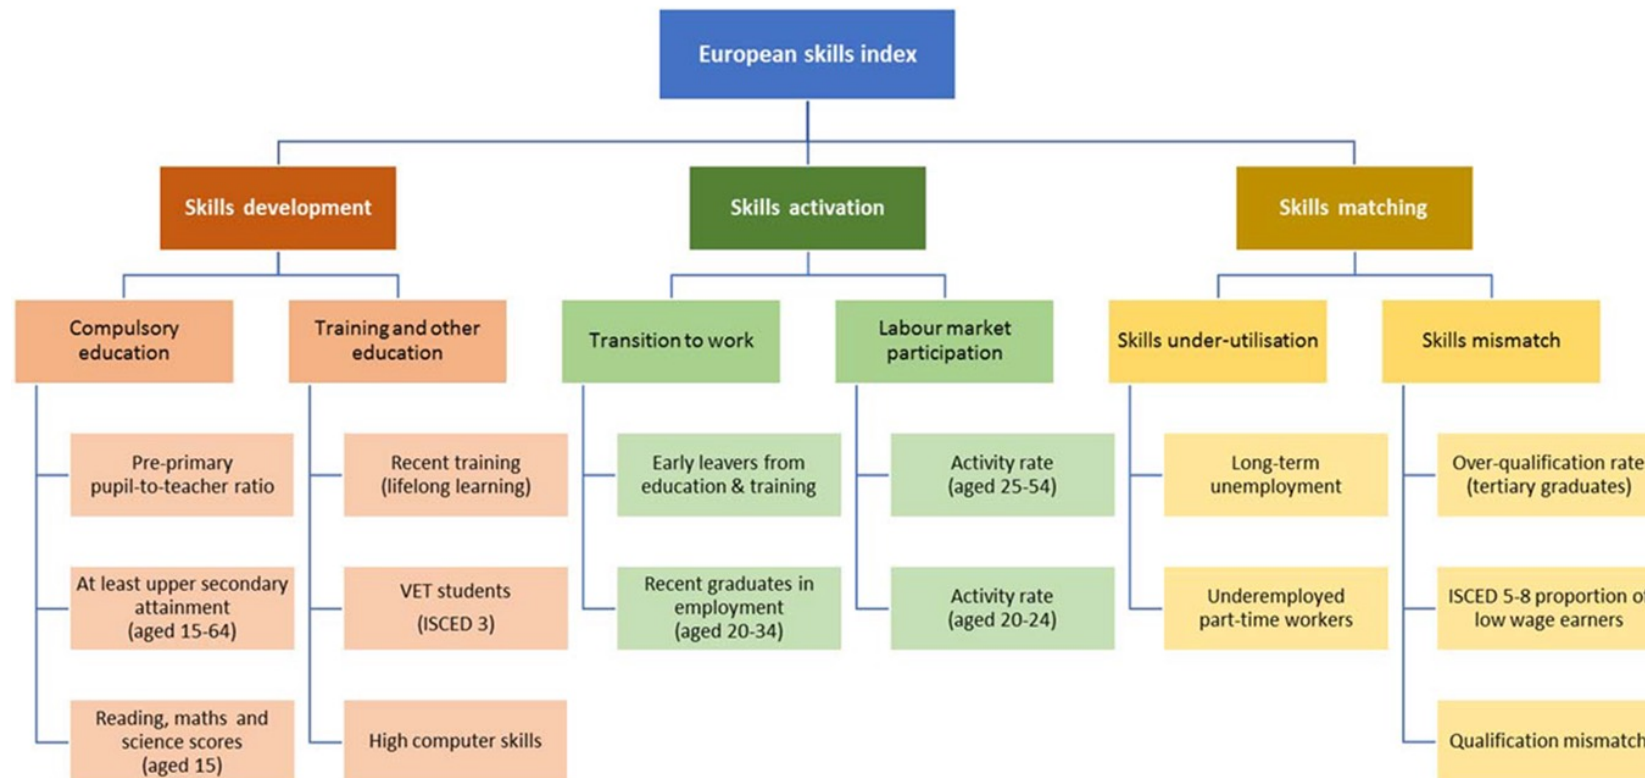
European skills index

Skills development

Skills activation

Skills matching

Compulsory education

Training and other education

Transition to work

Labour market participation

Skills under-utilisation

Skills mismatch

Pre-primary pupil-to-teacher ratio

At least upper secondary attainment (aged 15-64)

Reading, maths and science scores (aged 15)

Recent training (lifelong learning)

VET students (ISCED 3)

High computer skills

Early leavers from education & training

Recent graduates in employment (aged 20-34)

Activity rate (aged 25-54)

Activity rate (aged 20-24)

Long-term unemployment

Underemployed part-time workers

Over-qualification rate (tertiary graduates)

ISCED 5-8 proportion of low wage earners

Qualification mismatch